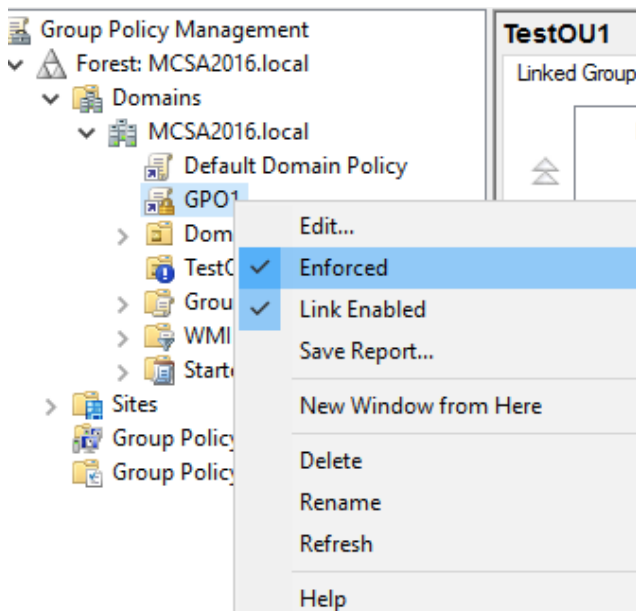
Group Policy Management
Forest: MCSA2016.local
Domains
MCSA2016.local
Default Domain Policy
GPO1
Dom
TestC
Grou
WMI
Starte
Sites
Group Policy
Group Policy

TestOU1
Linked Group

Edit...
Enforced
Link Enabled
Save Report...
New Window from Here
Delete
Rename
Refresh
Help